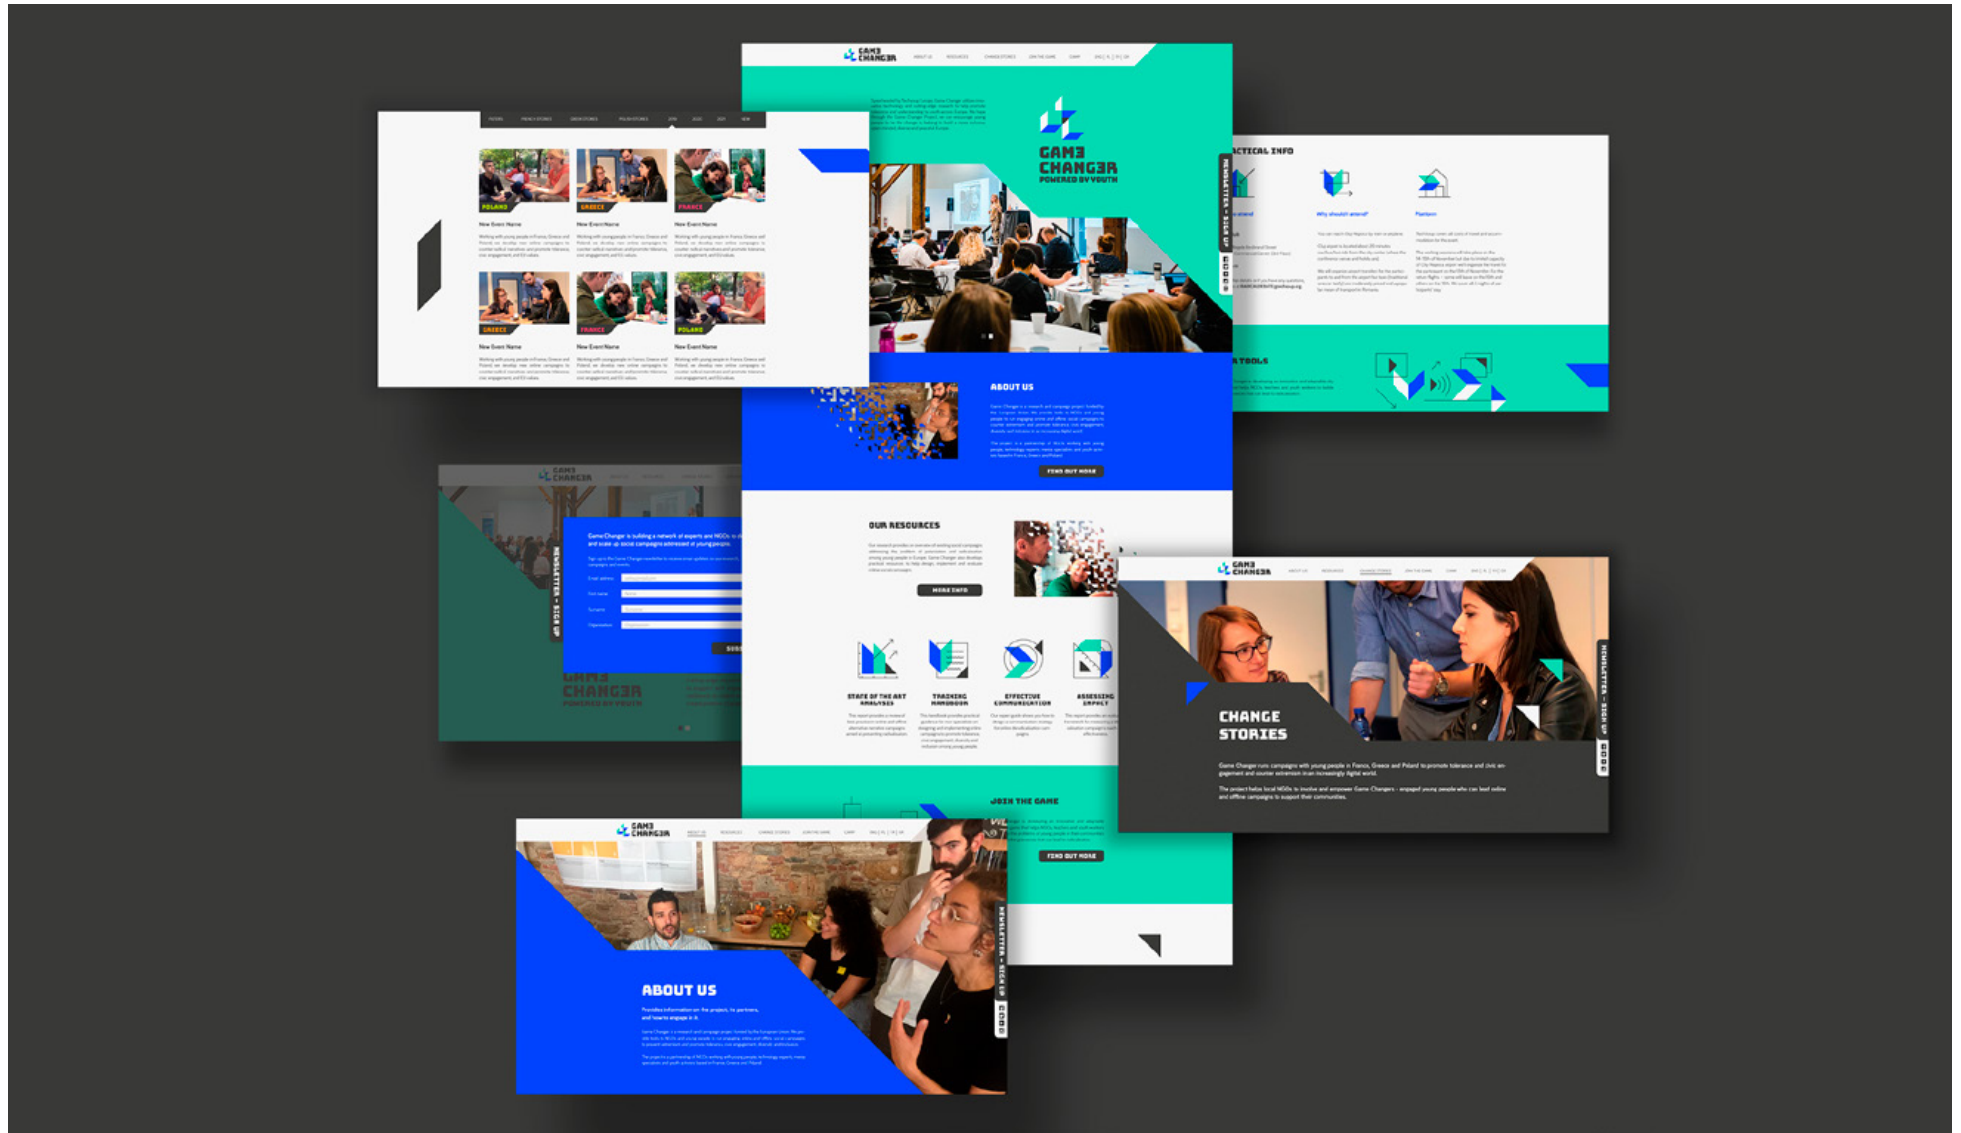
GAM3 CHANG3R

GAM3 CHANG3R POWERED BY YOUTH

NEWSLETTER - SIGN UP

POLAND
GREECE
FRANCE
GREECE
FRANCE
POLAND

New Event Name

ACTICAL INFO

TOOLS

ABOUT US

FIND OUT MORE

Game Changer is building a network of experts and NGOs to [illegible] and scale up social campaigns addressed at young people.

NEWSLETTER - SIGN UP

GAM3 CHANG3R POWERED BY YOUTH

OUR RESOURCES

MORE INFO

STATE OF THE ART ANALYSES
TRAINING HANDBOOK
EFFECTIVE COMMUNICATION
ASSESSING IMPACT

JOIN THE GAME

FIND OUT MORE

GAM3 CHANG3R

CHANGE STORIES

Game Changer runs campaigns with young people in France, Greece and Poland to promote tolerance and civic engagement and counter extremism in an increasingly digital world.

The project helps local NGOs to involve and empower Game Changers - engaged young people who can lead online and offline campaigns to support their communities.

NEWSLETTER - SIGN UP

GAM3 CHANG3R

ABOUT US

Provides information on the project, its partners, and how to engage in it.

NEWSLETTER - SIGN UP